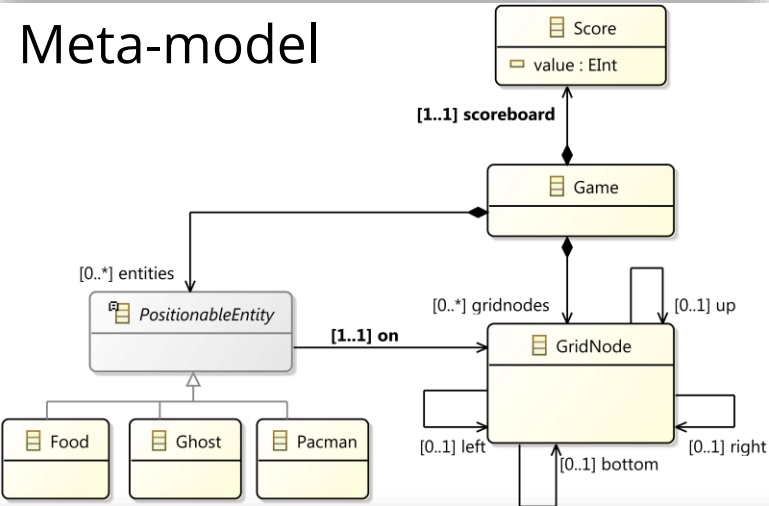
Meta-model

Score
value : EInt

[1..1] scoreboard

Game

[0..*] entities

[0..*] gridnodes

[0..1] up

PositionableEntity

[1..1] on

GridNode

Food

Ghost

Pacman

[0..1] left

[0..1] bottom

[0..1] right